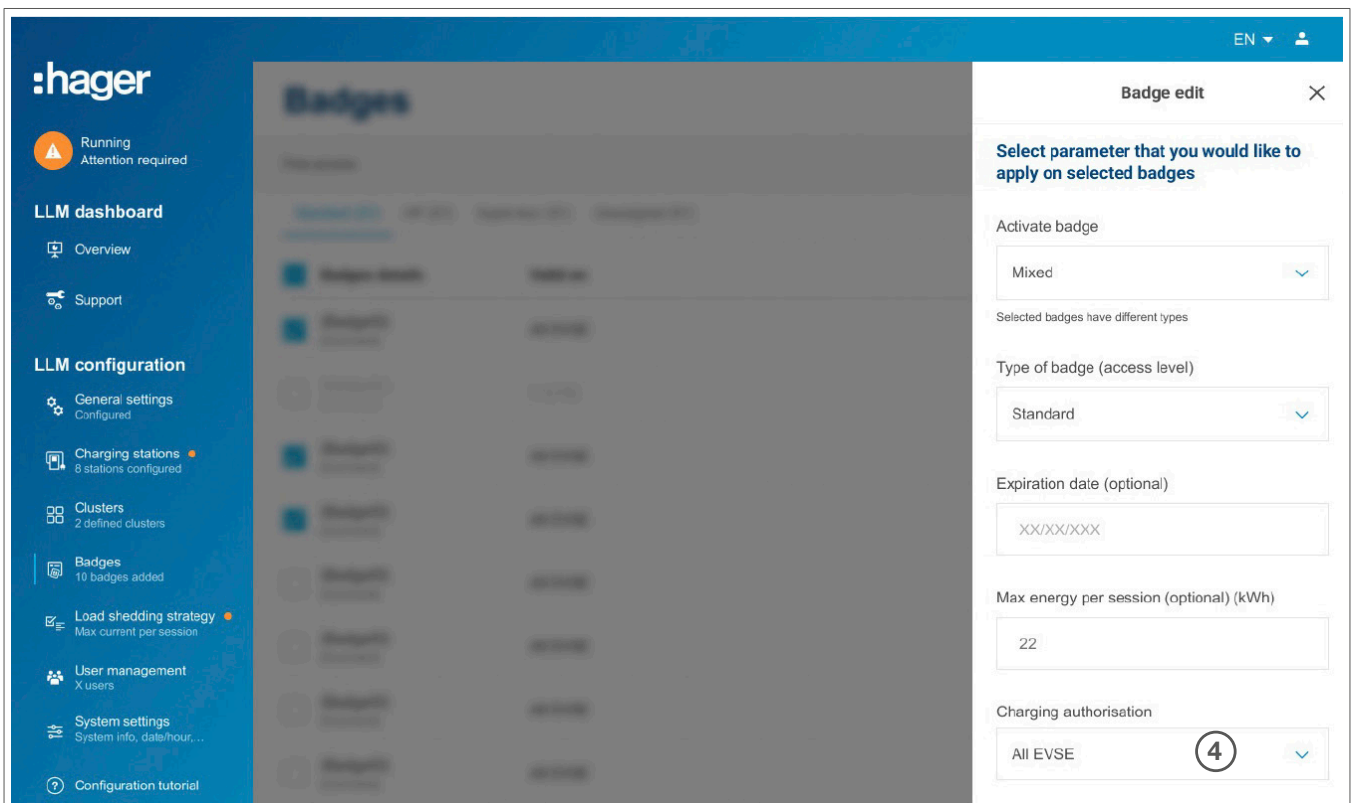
EN

:hager

Running
Attention required

LLM dashboard

Overview

Support

LLM configuration

General settings
Configured

Charging stations
8 stations configured

Clusters
2 defined clusters

Badges
10 badges added

Load shedding strategy
Max current per session

User management
X users

System settings
System info, date/hour, ...

Configuration tutorial

Badges

Badge edit

Select parameter that you would like to apply on selected badges

Activate badge

Mixed

Selected badges have different types

Type of badge (access level)

Standard

Expiration date (optional)

XX/XX/XXX

Max energy per session (optional) (kWh)

22

Charging authorisation

All EVSE

4